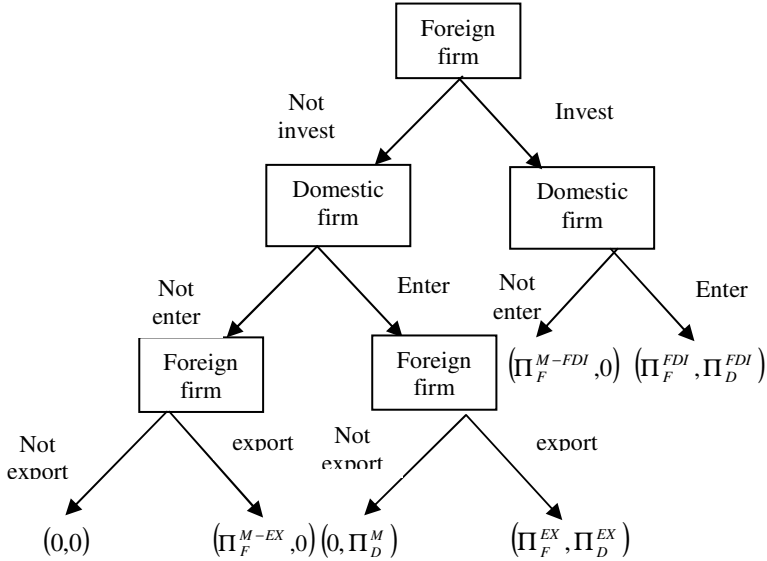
Foreign firm

Not invest

Invest

Domestic firm

Domestic firm

Not enter

Enter

Not enter

Enter

Foreign firm

Foreign firm

$(\Pi_F^{M-FDI}, 0)$ $(\Pi_F^{FDI}, \Pi_D^{FDI})$

Not export

export

Not export

export

$(0,0)$

$(\Pi_F^{M-EX}, 0)$ $(0, \Pi_D^{M})$

$(\Pi_F^{EX}, \Pi_D^{EX})$